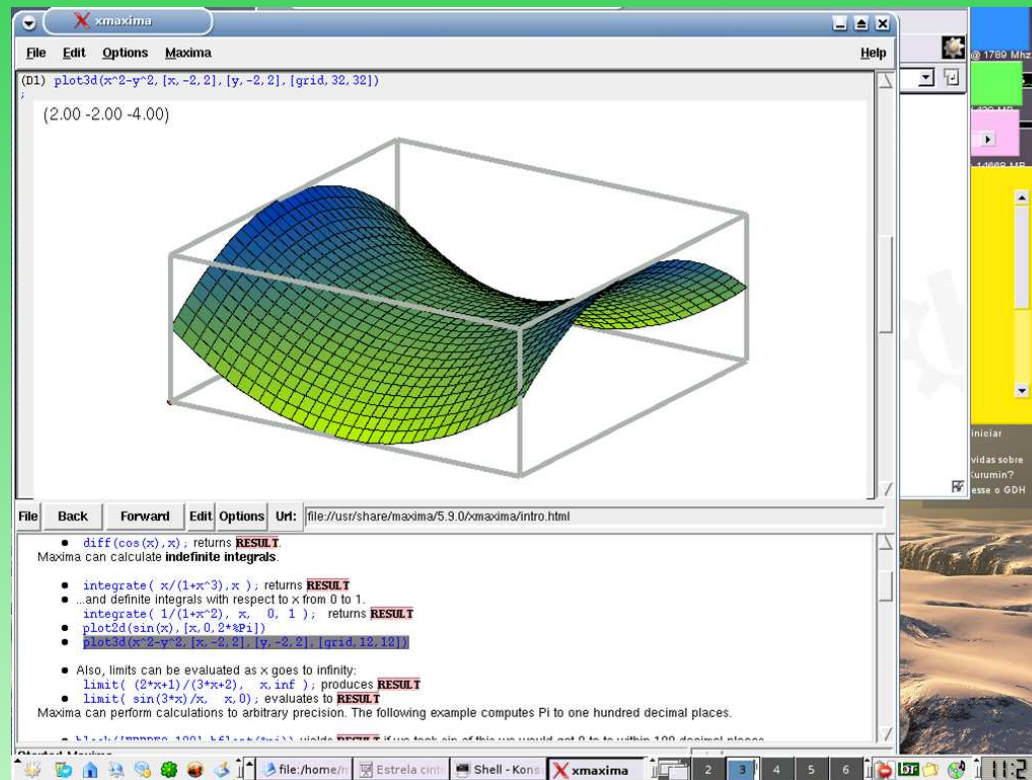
xmaxima

File Edit Options Maxima Help

(D1) plot3d(x^2-y^2,[x,-2,2],[y,-2,2],[grid,32,32])
;

(2.00 -2.00 -4.00)

File Back Forward Edit Options Url: file://usr/share/maxima/5.9.0/xmaxima/intro.html

• diff(cos(x),x); returns RESULT.
Maxima can calculate indefinite integrals.

• integrate( x/(1+x^3),x ); returns RESULT
• ...and definite integrals with respect to x from 0 to 1.
integrate( 1/(1+x^2), x, 0, 1 ); returns RESULT
• plot2d(sin(x),[x,0,2*%Pi])
• plot3d(x^2-y^2,[x,-2,2],[y,-2,2],[grid,12,12])

• Also, limits can be evaluated as x goes to infinity:
limit( (2*x+1)/(3*x+2), x,inf ); produces RESULT
• limit( sin(3*x)/x, x,0); evaluates to RESULT
Maxima can perform calculations to arbitrary precision. The following example computes Pi to one hundred decimal places.

@ 1789 Mhz

iniciar
vidas sobre
Kurumin?
esse o GDH

file:/home/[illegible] Estrela cint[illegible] Shell - Kons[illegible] xmaxima 2 3 4 5 6 11:2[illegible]